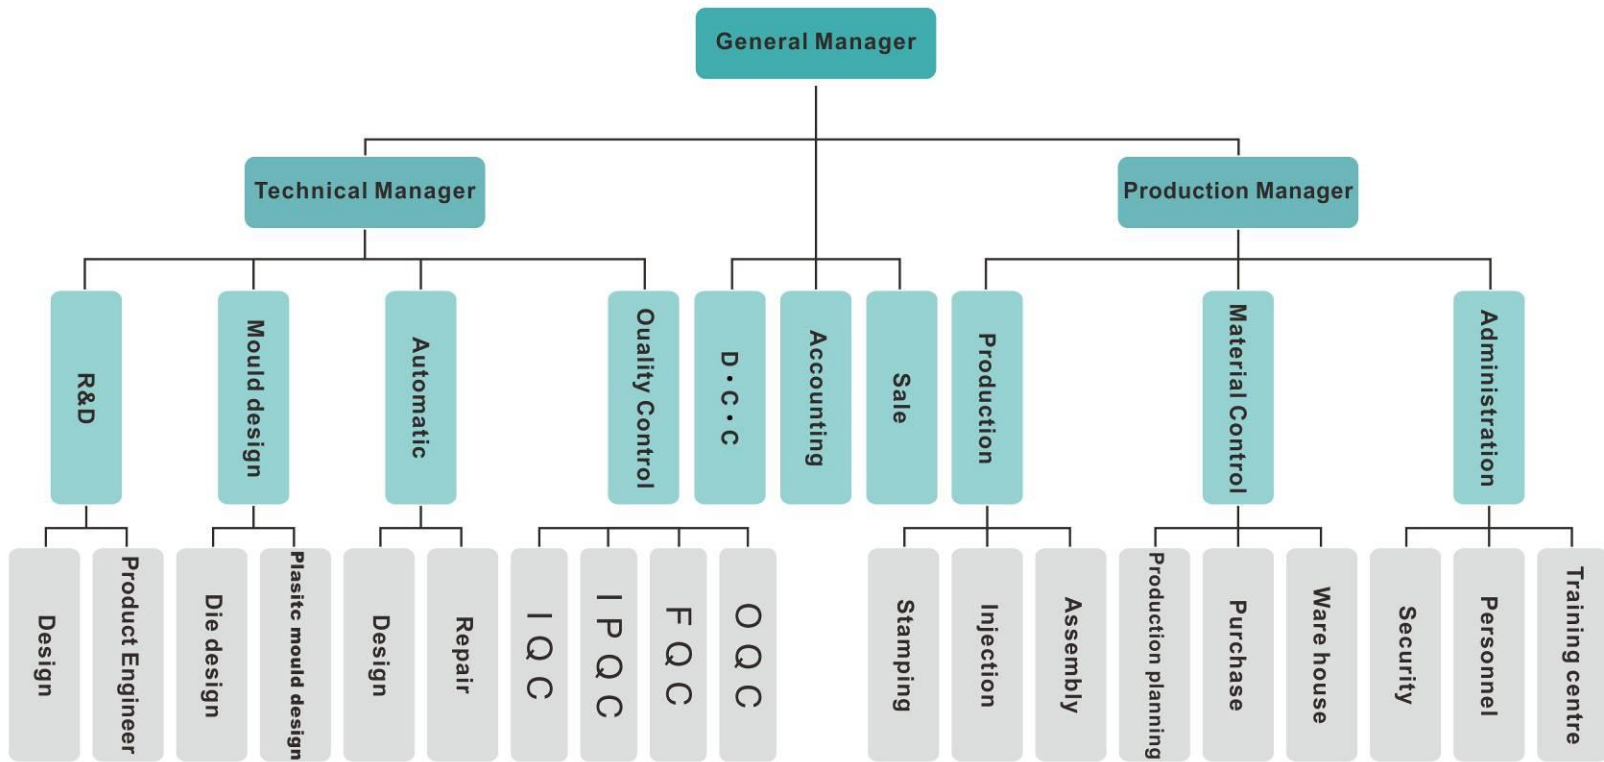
General Manager

Technical Manager

Production Manager

R&D

Mould design

Automatic

Quality Control

D・C・C

Accounting

Sale

Production

Material Control

Administration

Design

Product Engineer

Die design

Plasitc mould design

Design

Repair

I Q C

I P Q C

F Q C

O Q C

Stamping

Injection

Assembly

Production planning

Purchase

Ware house

Security

Personnel

Training centre